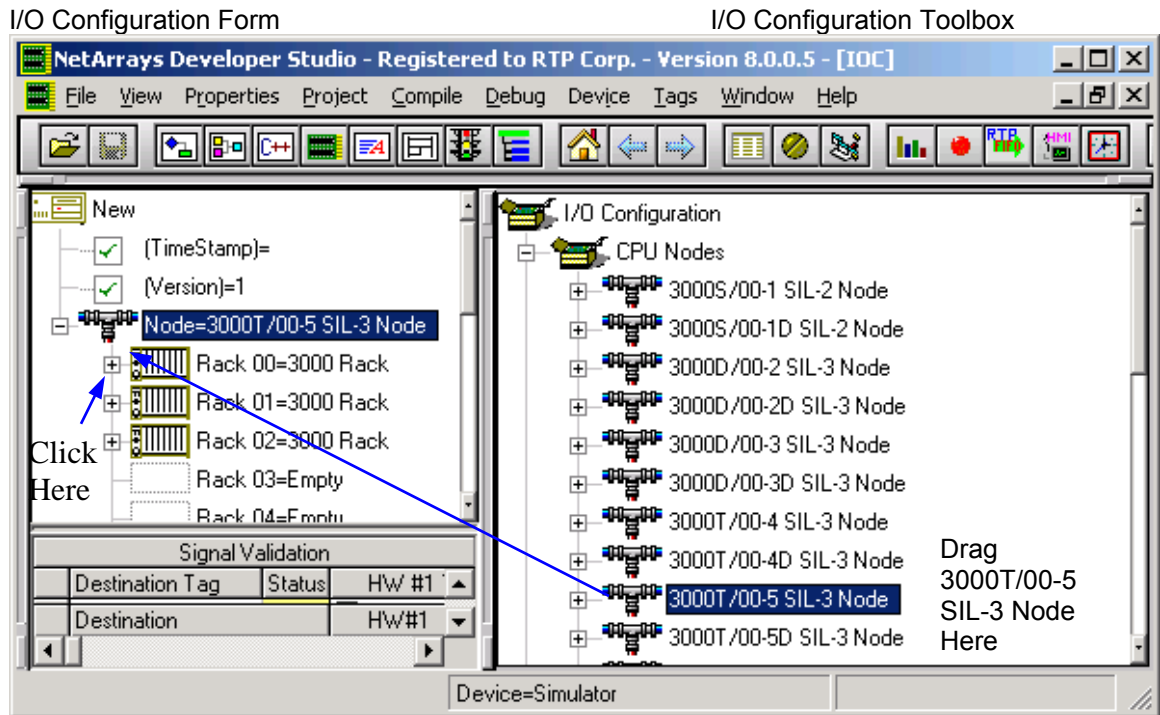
I/O Configuration Form

I/O Configuration Toolbox

NetArrays Developer Studio - Registered to RTP Corp. - Version 8.0.0.5 - [IOC]

File View Properties Project Compile Debug Device Tags Window Help

RTP FIFO HMI

New
(TimeStamp)=
(Version)=1
Node=3000T/00-5 SIL-3 Node
Rack 00=3000 Rack
Rack 01=3000 Rack
Rack 02=3000 Rack
Rack 03=Empty
Rack 04=Empty

Click Here

| Signal Validation | | |
|---|---|---|
| Destination Tag | Status | HW #1 |
| Destination | | HW#1 |

I/O Configuration
CPU Nodes
3000S/00-1 SIL-2 Node
3000S/00-1D SIL-2 Node
3000D/00-2 SIL-3 Node
3000D/00-2D SIL-3 Node
3000D/00-3 SIL-3 Node
3000D/00-3D SIL-3 Node
3000T/00-4 SIL-3 Node
3000T/00-4D SIL-3 Node
3000T/00-5 SIL-3 Node
3000T/00-5D SIL-3 Node

Drag 3000T/00-5 SIL-3 Node Here

Device=Simulator